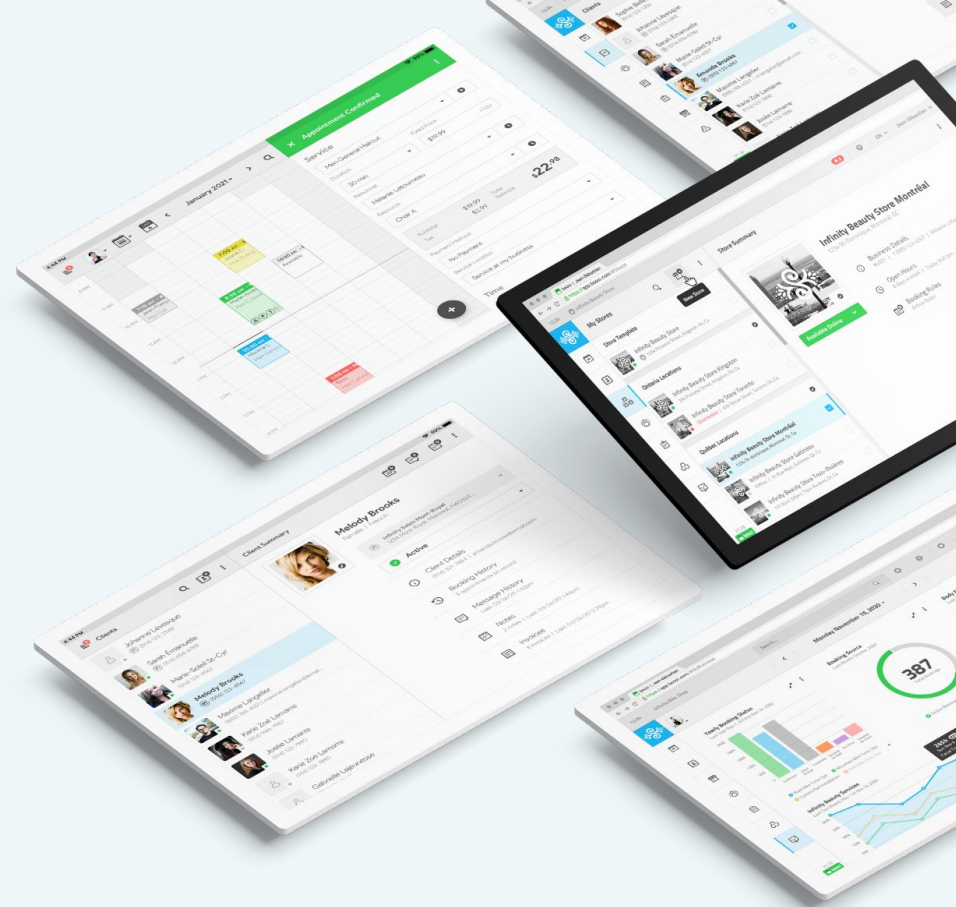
Appointment Confirmed

Service

Men General Haircut

30 min

$19.99

$22.98

Services at my business

Time

January 2021

Clients

Sophie Beaulieu

Johanne Lévesque

Sarah Émanuelle

Marie-Soleil St-Cyr

Amanda Brooks

Maxime Langelier

Karie Zoé Lamarre

Joakim Lamarre

Infinity Beauty Store Montréal

Store Summary

Business Details

Open Hours

Booking Rules

Available Online

My Stores

Store Template

Infinity Beauty Store

Ontario Locations

Infinity Beauty Store Kingston

Infinity Beauty Store Toronto

Québec Locations

Infinity Beauty Store Montréal

Infinity Beauty Store Gatineau

Infinity Beauty Store Trois-Rivières

New Store

Client Summary

Melody Brooks

Female

Active

Client Details

Booking History

Message History

Notes

Invoices

Clients

Johanne Lévesque

Sarah Émanuelle

Marie-Soleil St-Cyr

Melody Brooks

Maxime Langelier

Karie Zoé Lamarre

Joakim Lamarre

Karie Zoé Lamarre

Gabrielle Laliberté

Monday November 16, 2020

Booking Source

387

Yearly Booking Status

Infinity Beauty Services